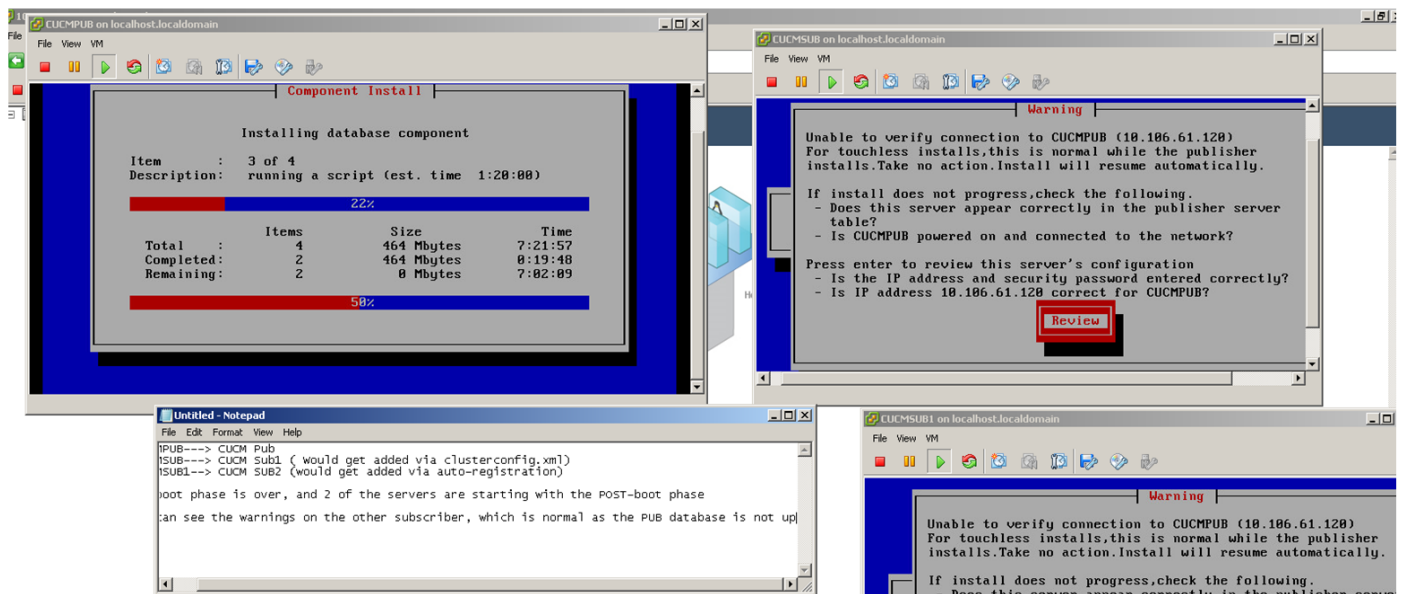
CUCMPUB on localhost.localdomain

File View VM

Component Install

Installing database component

Item : 3 of 4
Description: running a script (est. time 1:20:00)

22%

| | Items | Size | Time |
|---|---|---|---|
| Total : | 4 | 464 Mbytes | 7:21:57 |
| Completed: | 2 | 464 Mbytes | 0:19:48 |
| Remaining: | 2 | 0 Mbytes | 7:02:09 |

50%

CUCMSUB on localhost.localdomain

File View VM

Warning

Unable to verify connection to CUCMPUB (10.106.61.120)
For touchless installs,this is normal while the publisher installs.Take no action.Install will resume automatically.

If install does not progress,check the following.
- Does this server appear correctly in the publisher server table?
- Is CUCMPUB powered on and connected to the network?

Press enter to review this server's configuration
- Is the IP address and security password entered correctly?
- Is IP address 10.106.61.120 correct for CUCMPUB?

Review

Untitled - Notepad

File Edit Format View Help

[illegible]PUB---> CUCM Pub
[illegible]SUB---> CUCM Sub1 ( Would get added via clusterconfig.xml)
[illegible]SUB1--> CUCM SUB2 (would get added via auto-registration)

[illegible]oot phase is over, and 2 of the servers are starting with the POST-boot phase

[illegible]an see the warnings on the other subscriber, which is normal as the PUB database is not up

CUCMSUB1 on localhost.localdomain

File View VM

Warning

Unable to verify connection to CUCMPUB (10.106.61.120)
For touchless installs,this is normal while the publisher installs.Take no action.Install will resume automatically.

If install does not progress,check the following.
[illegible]